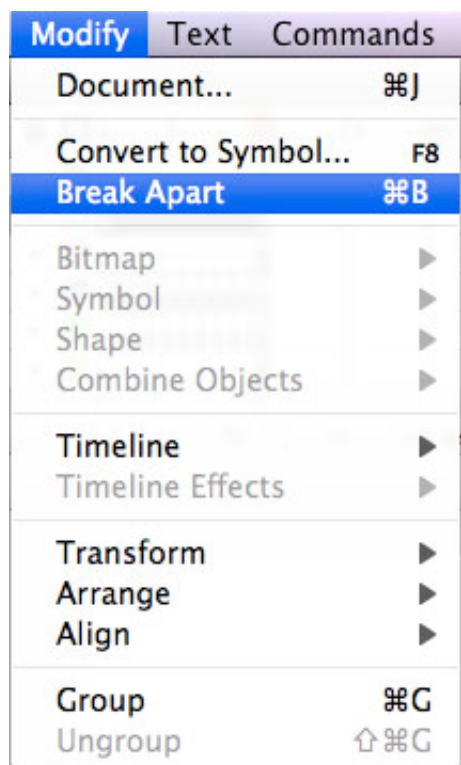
Modify Text Commands

Document... ⌘J

Convert to Symbol... F8
Break Apart ⌘B

Bitmap ▶
Symbol ▶
Shape ▶
Combine Objects ▶

Timeline ▶
Timeline Effects ▶

Transform ▶
Arrange ▶
Align ▶

Group ⌘G
Ungroup ⇧⌘G